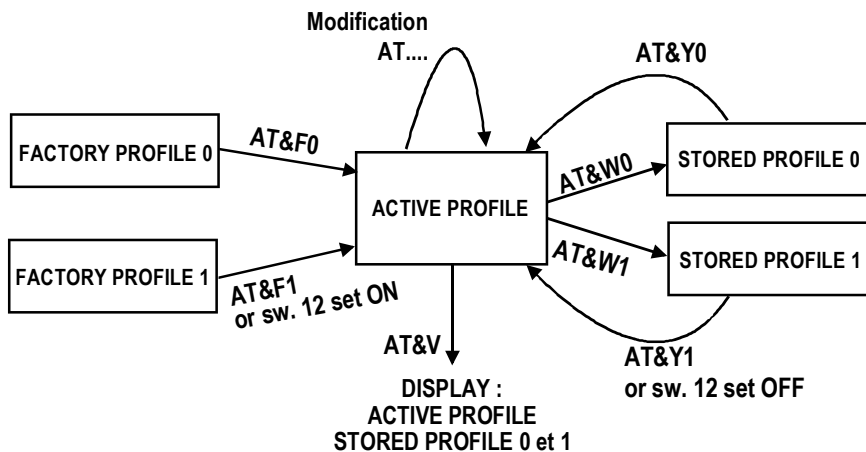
Modification
AT....

AT&Y0

FACTORY PROFILE 0

AT&F0

ACTIVE PROFILE

AT&W0

STORED PROFILE 0

AT&W1

STORED PROFILE 1

FACTORY PROFILE 1

AT&F1
or sw. 12 set ON

AT&V

DISPLAY :
ACTIVE PROFILE
STORED PROFILE 0 et 1

AT&Y1
or sw. 12 set OFF